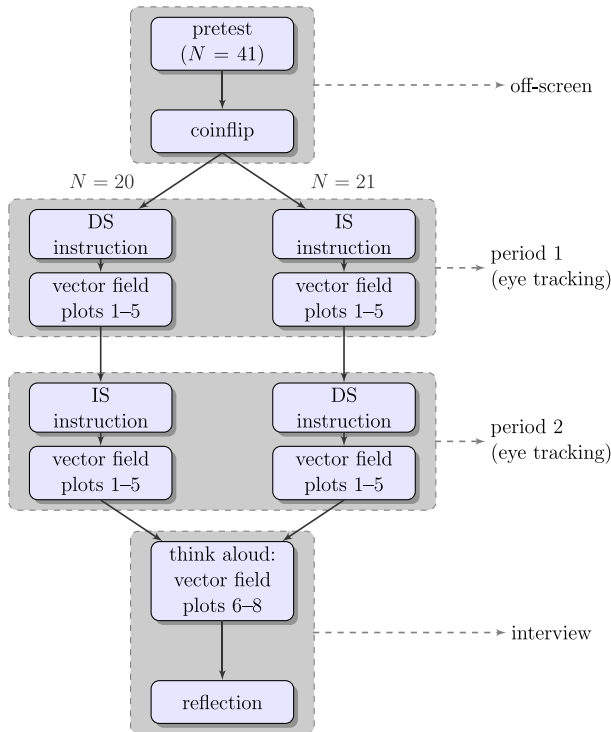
pretest
($N = 41$)

off-screen

coinflip

$N = 20$

$N = 21$

DS instruction

vector field plots 1–5

IS instruction

vector field plots 1–5

period 1 (eye tracking)

IS instruction

vector field plots 1–5

DS instruction

vector field plots 1–5

period 2 (eye tracking)

think aloud: vector field plots 6–8

interview

reflection